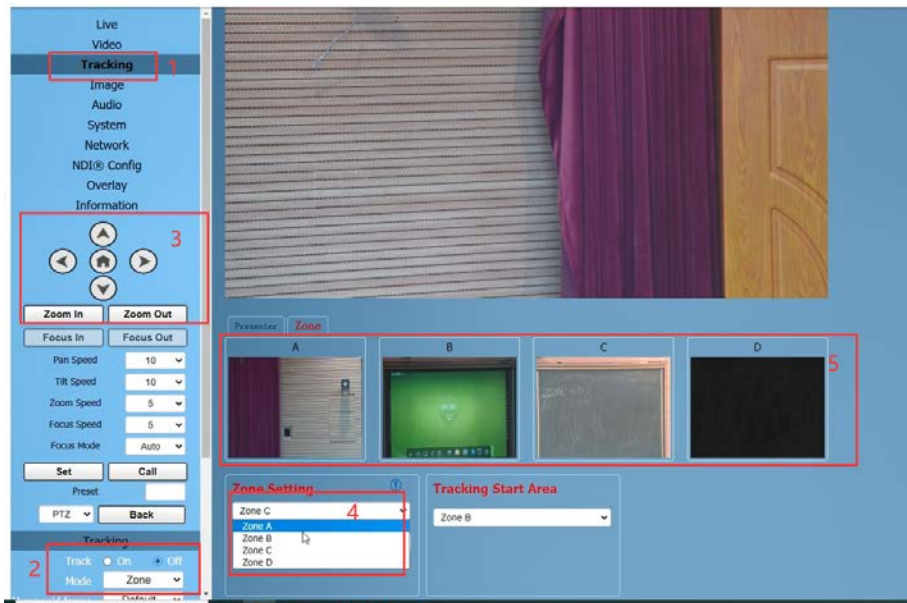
Live
Video
Tracking
1
Image
Audio
System
Network
NDI® Config
Overlay
Information
3
Zoom In
Zoom Out
Focus In
Focus Out
Pan Speed 10
Tilt Speed 10
Zoom Speed 5
Focus Speed 5
Focus Mode Auto
Set
Call
Preset
PTZ
Back
Tracking
2
Track On Off
Mode Zone
Default

Presenter
Zone
A
B
C
D
5

Zone Setting
Zone C
4
Zone A
Zone B
Zone C
Zone D

Tracking Start Area
Zone B